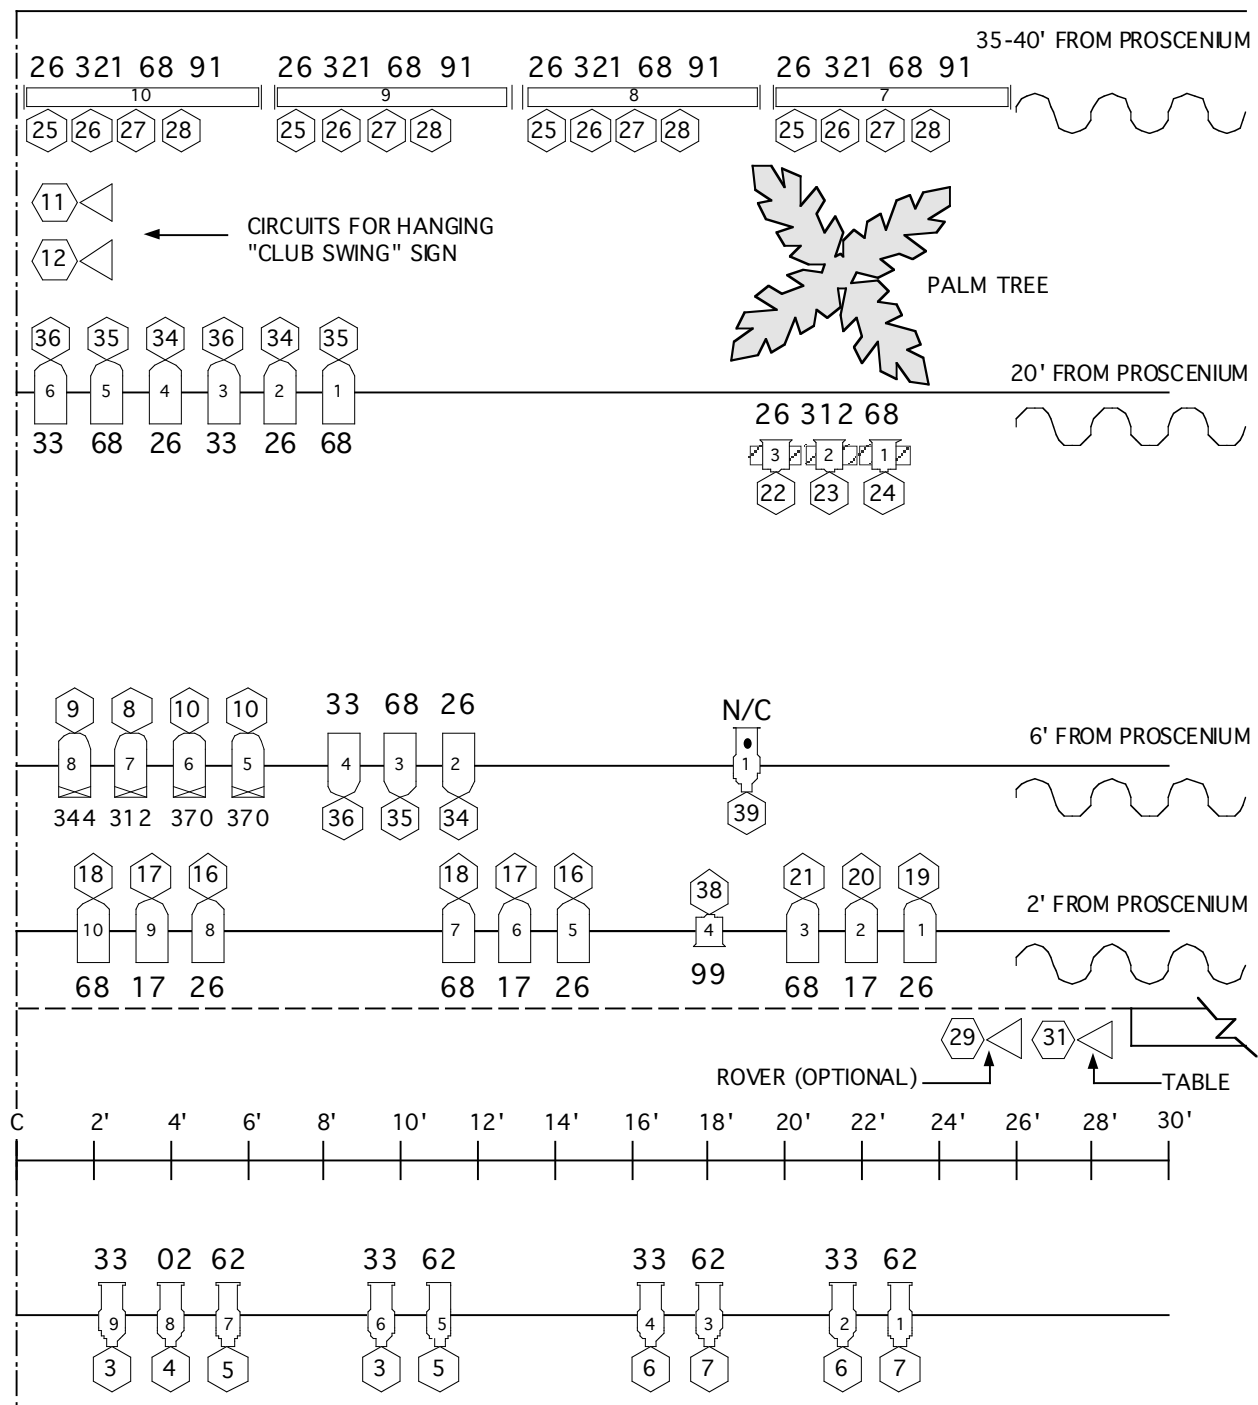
35-40' FROM PROSCENIUM

26 321 68 91
10
25 26 27 28

26 321 68 91
9
25 26 27 28

26 321 68 91
8
25 26 27 28

26 321 68 91
7
25 26 27 28

11
12
CIRCUITS FOR HANGING "CLUB SWING" SIGN

PALM TREE

36 35 34 36 34 35
6 5 4 3 2 1
33 68 26 33 26 68

20' FROM PROSCENIUM

26 312 68
3 2 1
22 23 24

9 8 10 10
8 7 6 5
344 312 370 370

33 68 26
4 3 2
36 35 34

N/C
1
39

6' FROM PROSCENIUM

18 17 16
10 9 8
68 17 26

18 17 16
7 6 5
68 17 26

38
4
99

21 20 19
3 2 1
68 17 26

2' FROM PROSCENIUM

29
31
ROVER (OPTIONAL)
TABLE

C 2' 4' 6' 8' 10' 12' 14' 16' 18' 20' 22' 24' 26' 28' 30'

33 02 62
9 8 7
3 4 5

33 62
6 5
3 5

33 62
4 3
6 7

33 62
2 1
6 7